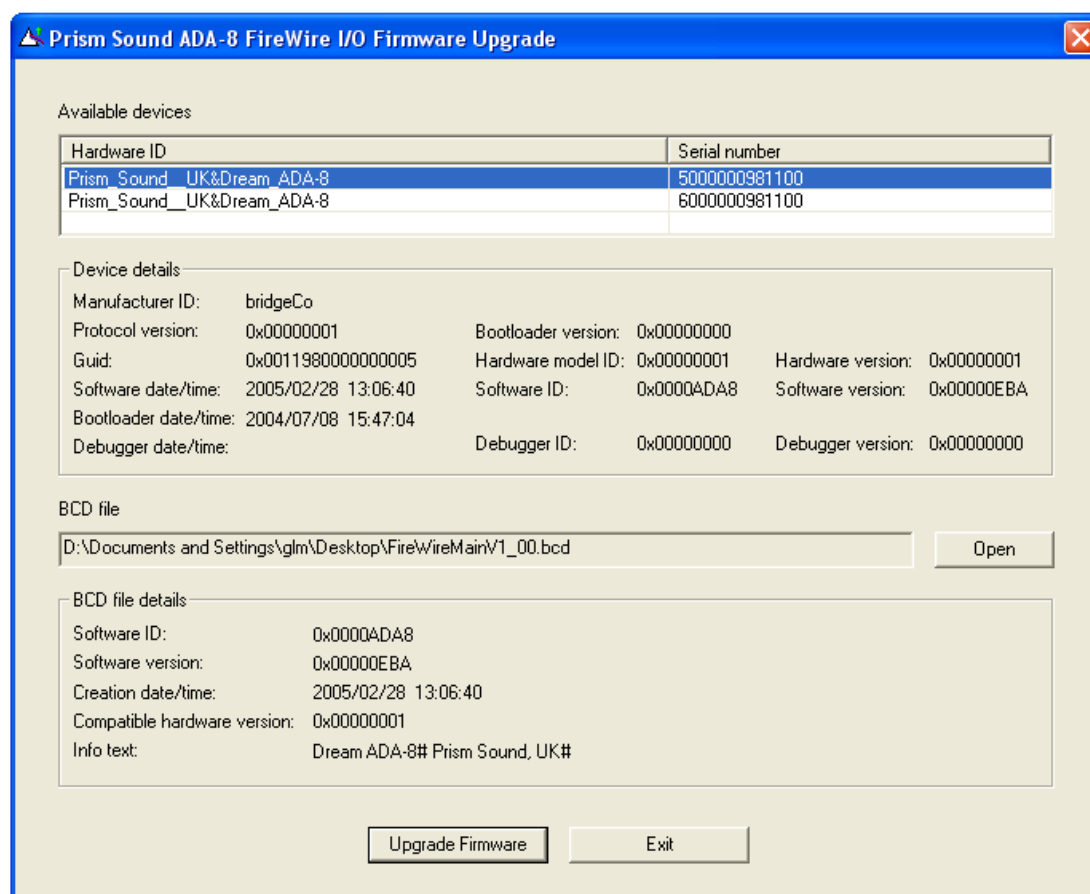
Prism Sound ADA-8 FireWire I/O Firmware Upgrade

Available devices

| Hardware ID | Serial number |
|---|---|
| Prism_Sound__UK&Dream_ADA-8 | 5000000981100 |
| Prism_Sound__UK&Dream_ADA-8 | 6000000981100 |

Device details

Manufacturer ID: bridgeCo
Protocol version: 0x00000001
Bootloader version: 0x00000000
Guid: 0x0011980000000005
Hardware model ID: 0x00000001
Hardware version: 0x00000001
Software date/time: 2005/02/28 13:06:40
Software ID: 0x0000ADA8
Software version: 0x00000EBA
Bootloader date/time: 2004/07/08 15:47:04
Debugger date/time:
Debugger ID: 0x00000000
Debugger version: 0x00000000

BCD file

D:\Documents and Settings\glm\Desktop\FireWireMainV1_00.bcd

Open

BCD file details

Software ID: 0x0000ADA8
Software version: 0x00000EBA
Creation date/time: 2005/02/28 13:06:40
Compatible hardware version: 0x00000001
Info text: Dream ADA-8# Prism Sound, UK#

Upgrade Firmware

Exit